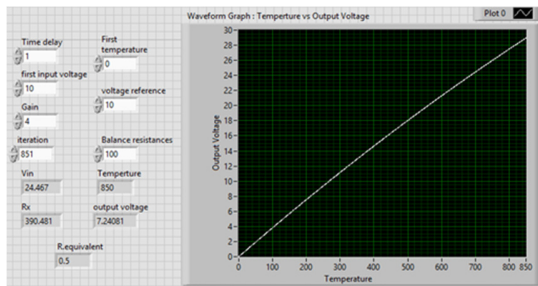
Time delay
1

First temperature
0

first input voltage
10

voltage reference
10

Gain
4

iteration
851

Balance resistances
100

Vin
24.467

Temperture
850

Rx
390.481

output voltage
7.24081

R.equivalent
0.5

Waveform Graph : Temperture vs Output Voltage

Plot 0

Output Voltage

30
28
26
24
22
20
18
16
14
12
10
8
6
4
2
0

0 100 200 300 400 500 600 700 800 850

Temperature